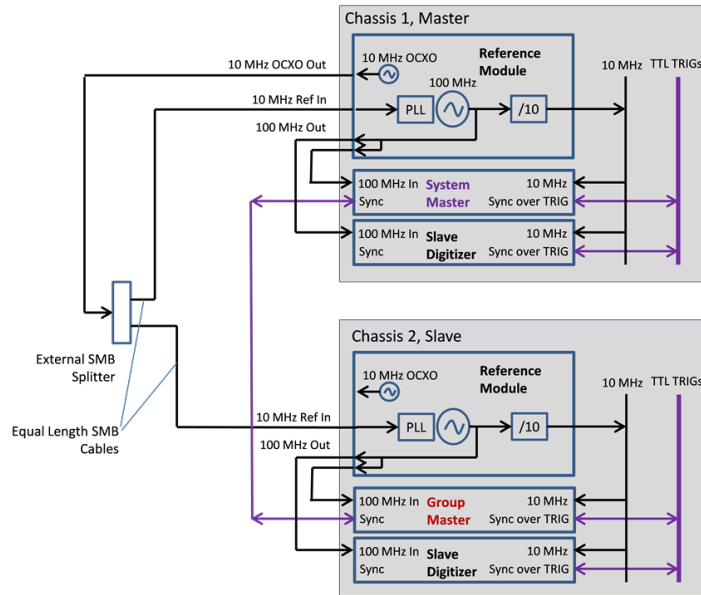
Chassis 1, Master

10 MHz OCXO Out

10 MHz OCXO

Reference Module

100 MHz

10 MHz Ref In

PLL

/10

10 MHz

TTL TRIGs

100 MHz Out

100 MHz In
Sync

System Master

10 MHz
Sync over TRIG

100 MHz In
Sync

Slave Digitizer

10 MHz
Sync over TRIG

External SMB Splitter

Equal Length SMB Cables

Chassis 2, Slave

10 MHz OCXO

Reference Module

10 MHz

TTL TRIGs

10 MHz Ref In

PLL

/10

100 MHz Out

100 MHz In
Sync

Group Master

10 MHz
Sync over TRIG

100 MHz In
Sync

Slave Digitizer

10 MHz
Sync over TRIG